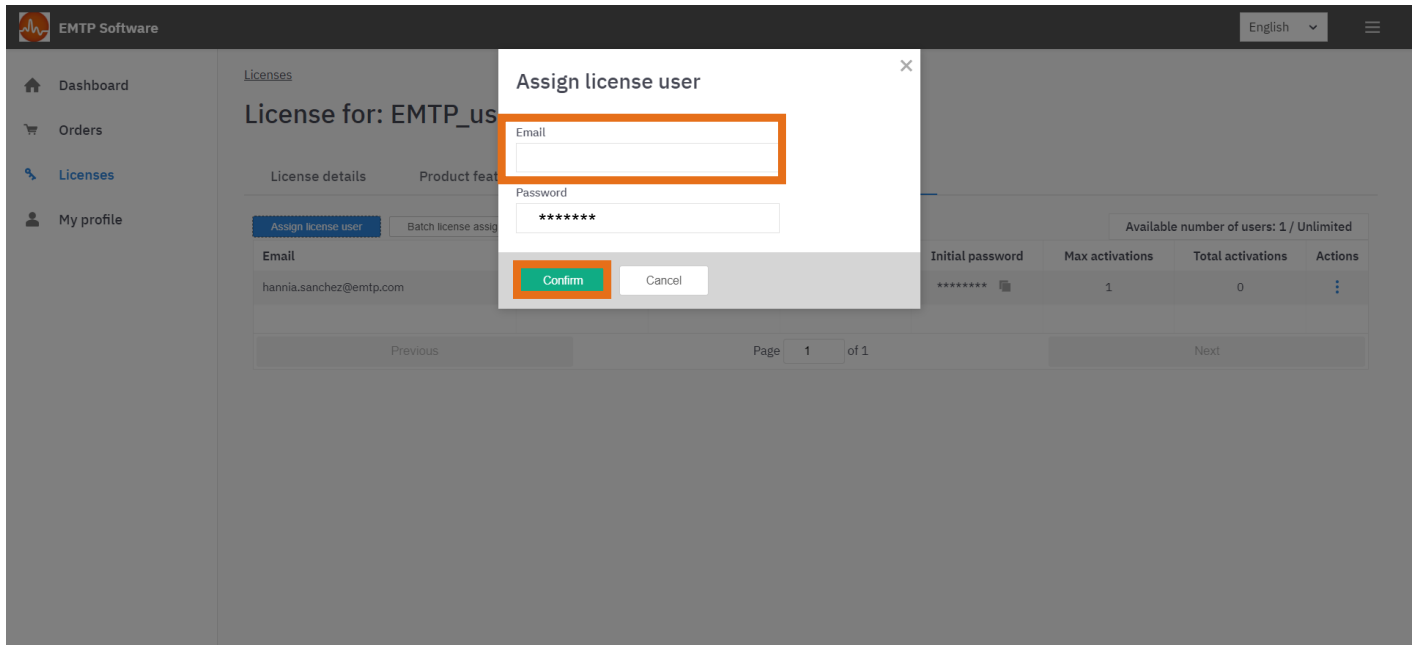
EMTP Software

English

Dashboard
Orders
Licenses
My profile

Licenses

License for: EMTP_us

License details
Product feat

Assign license user
Batch license assig

Available number of users: 1 / Unlimited

| Email | Initial password | Max activations | Total activations | Actions |
|---|---|---|---|---|
| hannia.sanchez@emtp.com | ******** | 1 | 0 | ⋮ |

Previous
Page 1 of 1
Next

Assign license user
×

Email

Password
*******

Confirm
Cancel